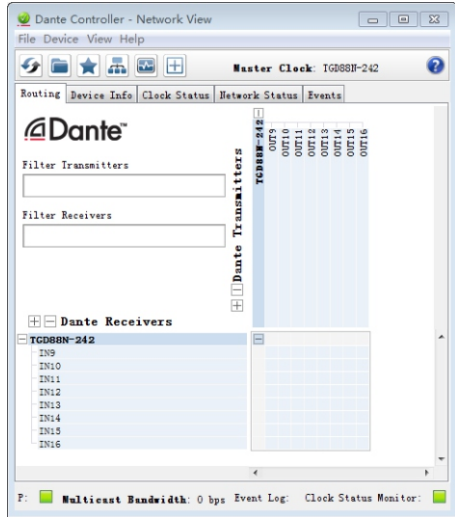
Dante Controller - Network View

File Device View Help

Master Clock: TGD88N-242

Routing | Device Info | Clock Status | Network Status | Events

Dante™

Filter Transmitters

Filter Receivers

Dante Transmitters

TGD88N-242
OUT9
OUT10
OUT11
OUT12
OUT13
OUT14
OUT15
OUT16

Dante Receivers

TGD88N-242
IN9
IN10
IN11
IN12
IN13
IN14
IN15
IN16

P: Multicast Bandwidth: 0 bps Event Log: Clock Status Monitor: